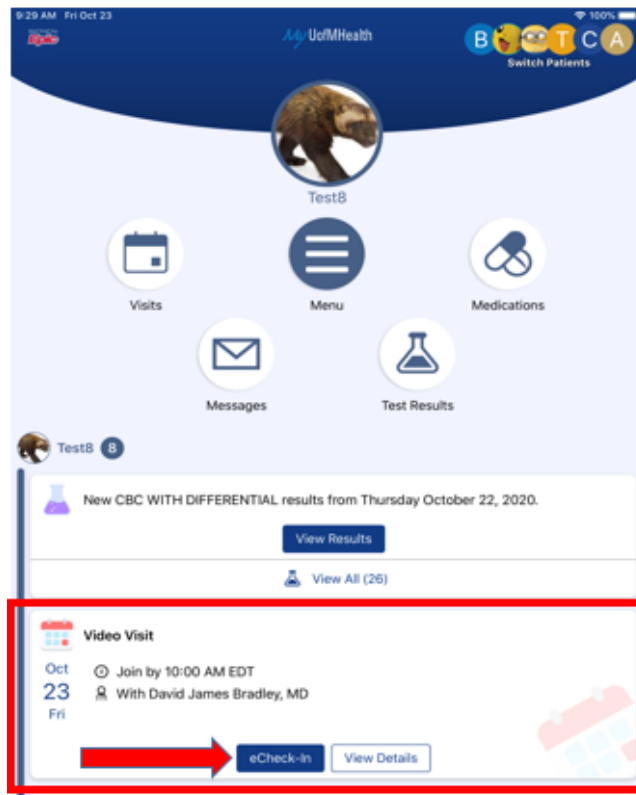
9:29 AM Fri Oct 23

100%

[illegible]

My UofMHealth

B T C A

Switch Patients

Test8

Visits

Menu

Medications

Messages

Test Results

Test8 B

New CBC WITH DIFFERENTIAL results from Thursday October 22, 2020.

View Results

View All (26)

Video Visit

Oct 23 Fri

Join by 10:00 AM EDT

With David James Bradley, MD

eCheck-In

View Details